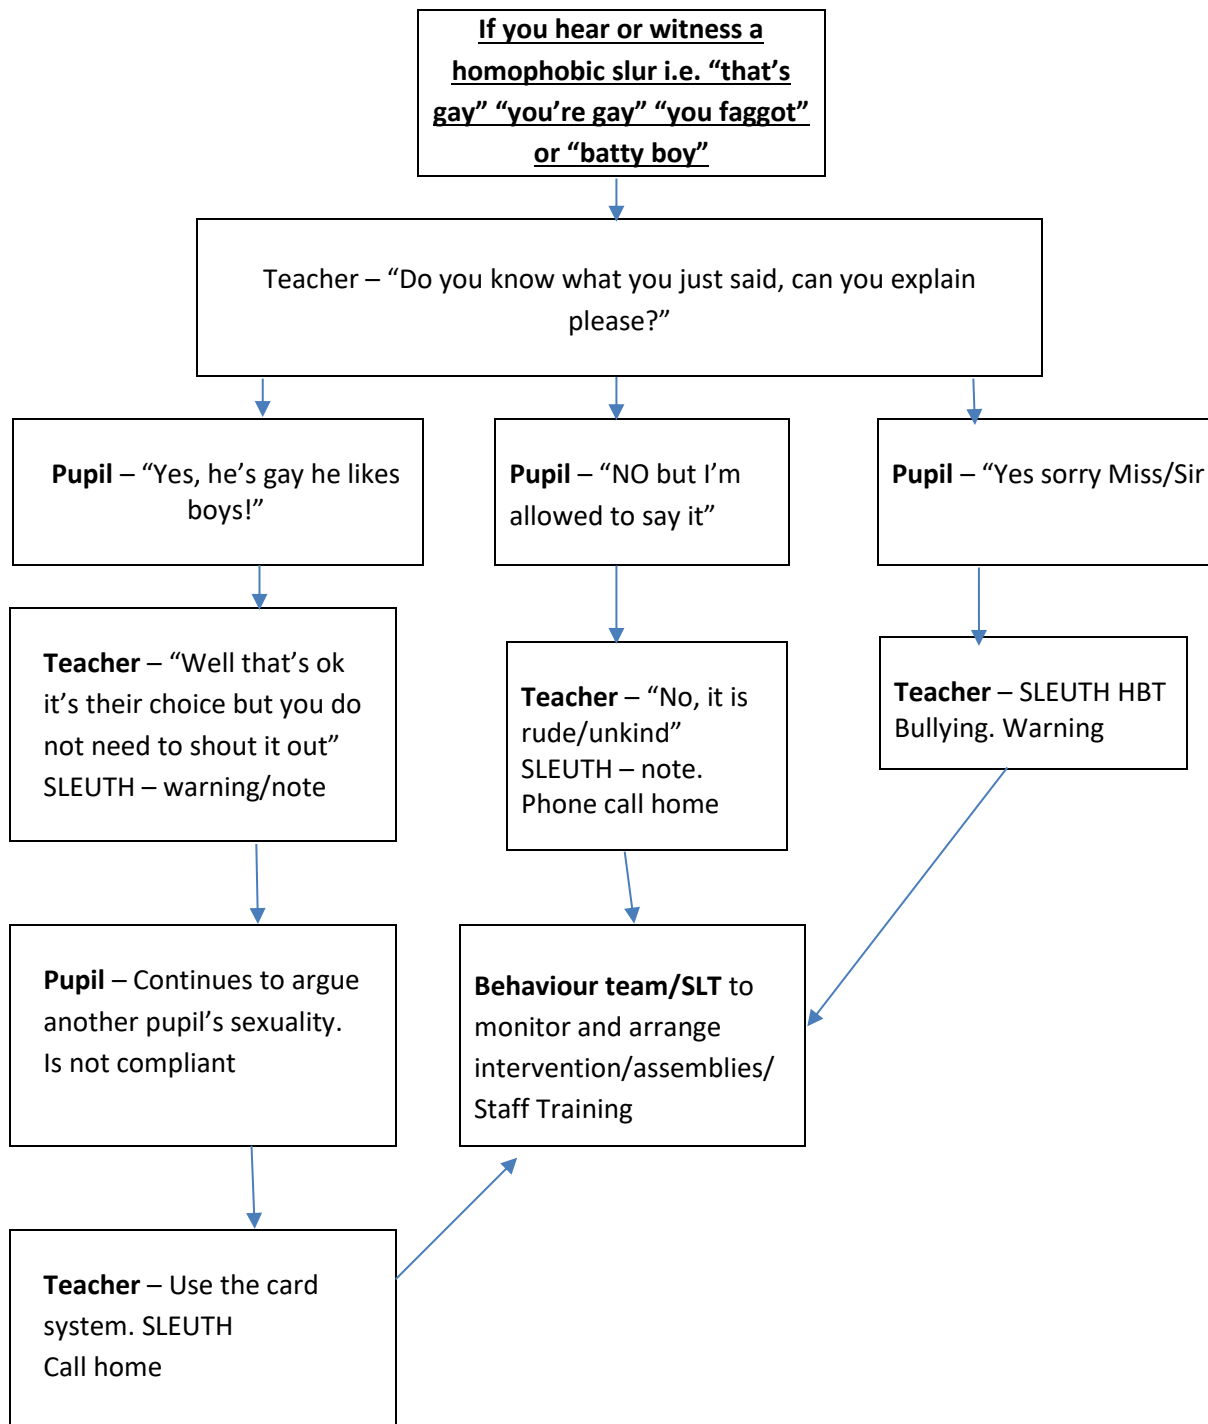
If you hear or witness a homophobic slur i.e. “that’s gay” “you’re gay” “you faggot” or “batty boy”

Teacher – “Do you know what you just said, can you explain please?”

Pupil – “Yes, he’s gay he likes boys!”

Pupil – “NO but I’m allowed to say it”

Pupil – “Yes sorry Miss/Sir

Teacher – “Well that’s ok it’s their choice but you do not need to shout it out” SLEUTH – warning/note

Teacher – “No, it is rude/unkind” SLEUTH – note. Phone call home

Teacher – SLEUTH HBT Bullying. Warning

Pupil – Continues to argue another pupil’s sexuality. Is not compliant

Behaviour team/SLT to monitor and arrange intervention/assemblies/ Staff Training

Teacher – Use the card system. SLEUTH Call home